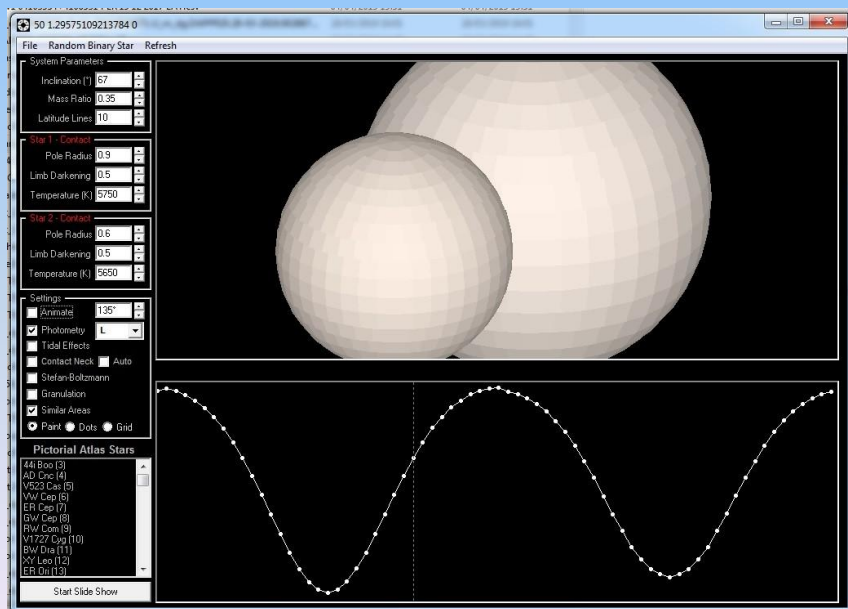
50 1.29575109213784 0

File Random Binary Star Refresh

System Parameters
Inclination (°) 67
Mass Ratio 0.35
Latitude Lines 10

Star 1 - Contact
Pole Radius 0.9
Limb Darkening 0.5
Temperature (K) 5750

Star 2 - Contact
Pole Radius 0.6
Limb Darkening 0.5
Temperature (K) 5650

Settings
Animate 135°
Photometry L
Tidal Effects
Contact Neck Auto
Stefan-Boltzmann
Granulation
Similar Areas
Paint Dots Grid

Pictorial Atlas Stars
44i Boo (3)
AD Cnc (4)
V523 Cas (5)
VW Cep (6)
ER Cep (7)
GW Cep (8)
RW Com (9)
V1727 Cyg (10)
BW Dra (11)
XY Leo (12)
ER Ori (13)

Start Slide Show